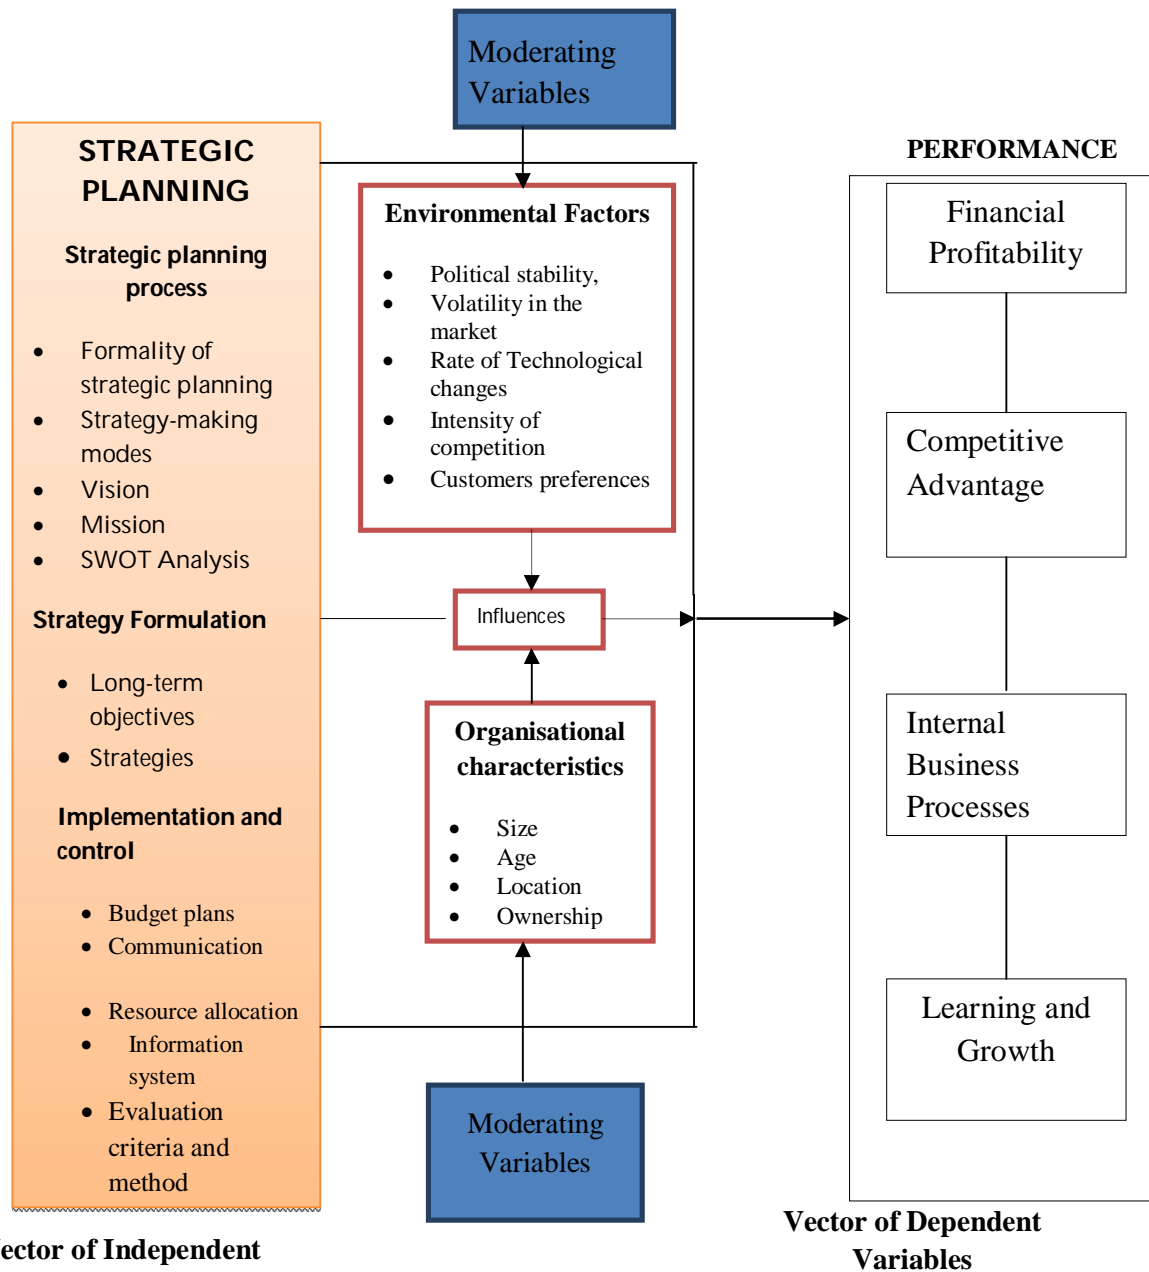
Moderating Variables

STRATEGIC PLANNING

Strategic planning process

- Formality of strategic planning
- Strategy-making modes
- Vision
- Mission
- SWOT Analysis

Strategy Formulation

- Long-term objectives
- Strategies

Implementation and control

- Budget plans
- Communication
- Resource allocation
- Information system
- Evaluation criteria and method

ector of Independent

Environmental Factors

- Political stability,
- Volatility in the market
- Rate of Technological changes
- Intensity of competition
- Customers preferences

Influences

Organisational characteristics

- Size
- Age
- Location
- Ownership

Moderating Variables

PERFORMANCE

Financial Profitability

Competitive Advantage

Internal Business Processes

Learning and Growth

Vector of Dependent Variables